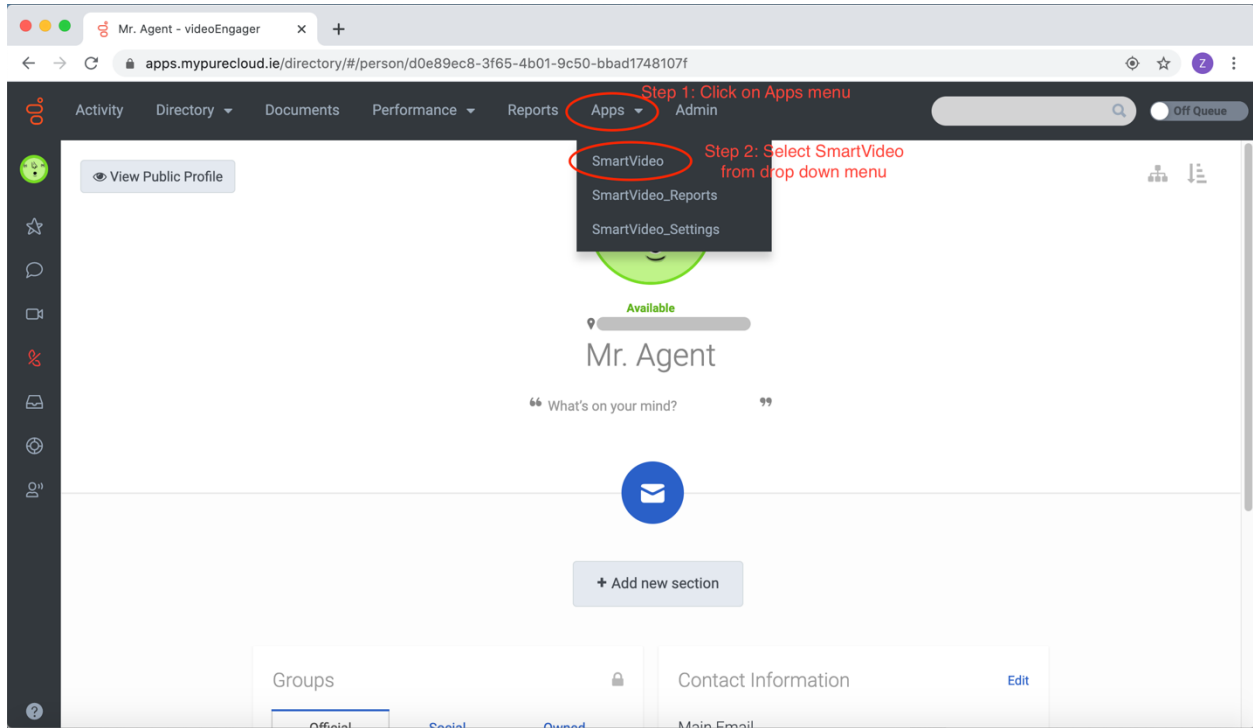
Mr. Agent - videoEngager

apps.mypurecloud.ie/directory/#/person/d0e89ec8-3f65-4b01-9c50-bbad1748107f

Z

Activity Directory Documents Performance Reports Apps Admin

Step 1: Click on Apps menu

Off Queue

View Public Profile

SmartVideo

Step 2: Select SmartVideo from drop down menu

SmartVideo_Reports

SmartVideo_Settings

Available

Mr. Agent

What's on your mind?

+ Add new section

Groups

Contact Information

Edit

Official Social Owned

Main Email